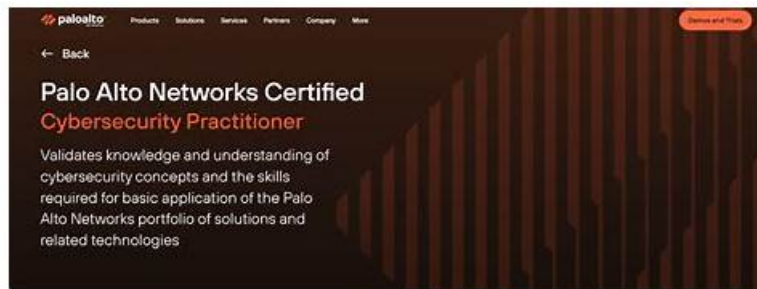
paloalto

Products Solutions Services Partners Company More

Demos and Trials

← Back

Palo Alto Networks Certified

Cybersecurity Practitioner

Validates knowledge and understanding of cybersecurity concepts and the skills required for basic application of the Palo Alto Networks portfolio of solutions and related technologies